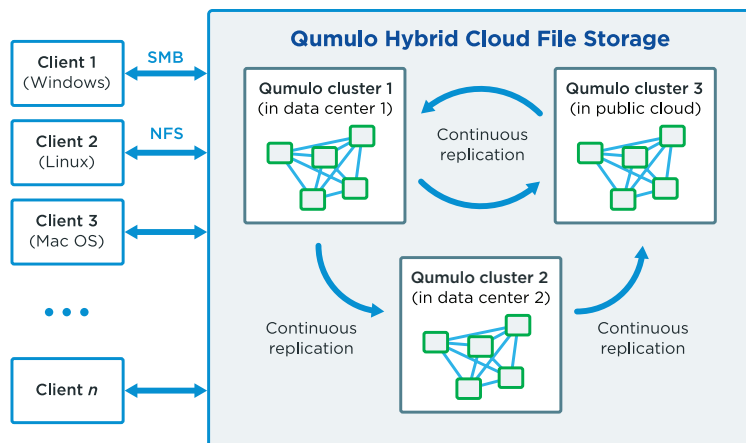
Client 1
(Windows)

SMB

Client 2
(Linux)

NFS

Client 3
(Mac OS)

• • •

Client $n$

Qumulo Hybrid Cloud File Storage

Qumulo cluster 1
(in data center 1)

Continuous replication

Qumulo cluster 3
(in public cloud)

Continuous replication

Qumulo cluster 2
(in data center 2)

Continuous replication